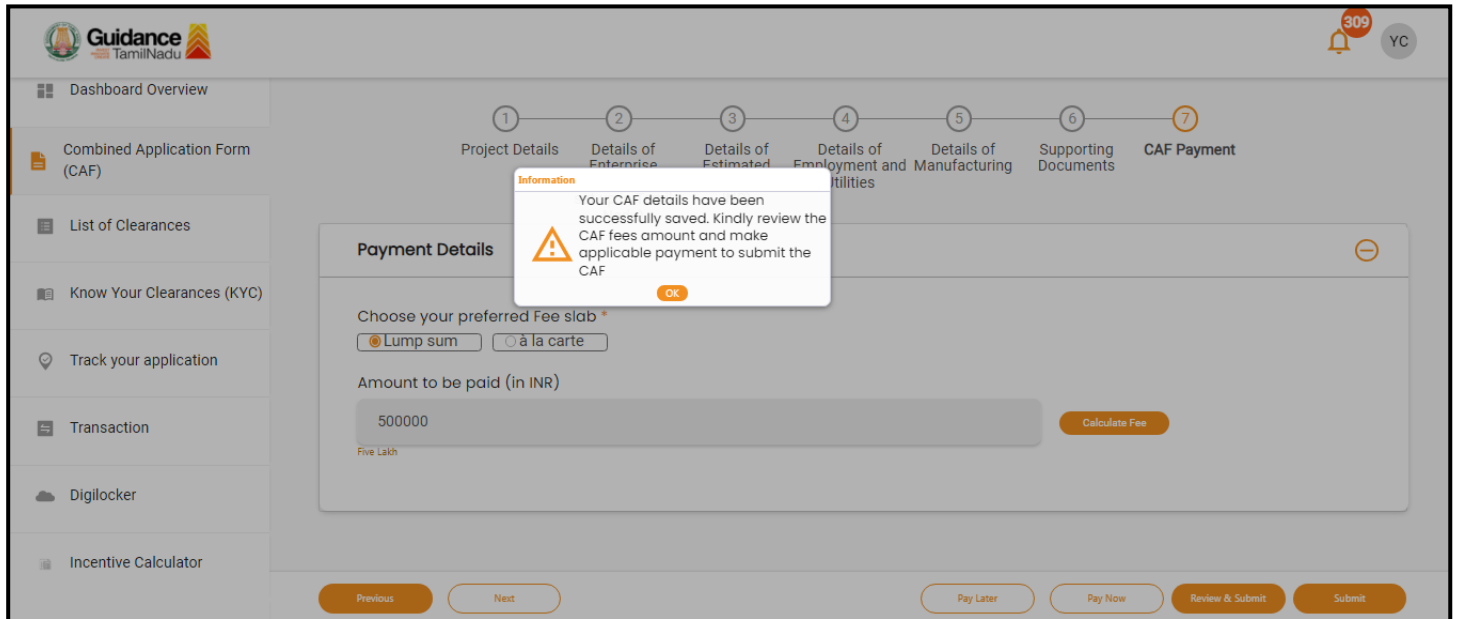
Guidance TamilNadu

309

YC

Dashboard Overview

Combined Application Form (CAF)

List of Clearances

Know Your Clearances (KYC)

Track your application

Transaction

Digilocker

Incentive Calculator

1 Project Details

2 Details of Enterprise

3 Details of Estimated

4 Details of Employment and Utilities

5 Details of Manufacturing

6 Supporting Documents

7 CAF Payment

Information

Your CAF details have been successfully saved. Kindly review the CAF fees amount and make applicable payment to submit the CAF

OK

Payment Details

Choose your preferred Fee slab *

Lump sum

à la carte

Amount to be paid (in INR)

500000

Five Lakh

Calculate Fee

Previous

Next

Pay Later

Pay Now

Review & Submit

Submit